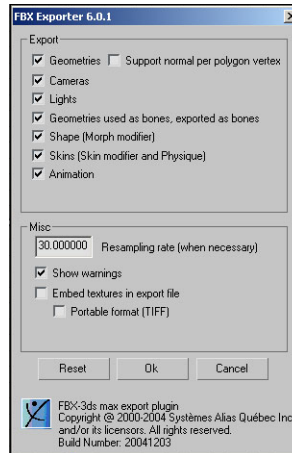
FBX Exporter 6.0.1

Export

Geometries Support normal per polygon vertex

Cameras

Lights

Geometries used as bones, exported as bones

Shape (Morph modifier)

Skins (Skin modifier and Physique)

Animation

Misc

30.000000 Resampling rate (when necessary)

Show warnings

Embed textures in export file

Portable format (TIFF)

Reset

Ok

Cancel

FBX-3ds max export plugin
Copyright @ 2000-2004 Systèmes Alias Québec Inc
and/or its licensors. All rights reserved.
Build Number: 20041203